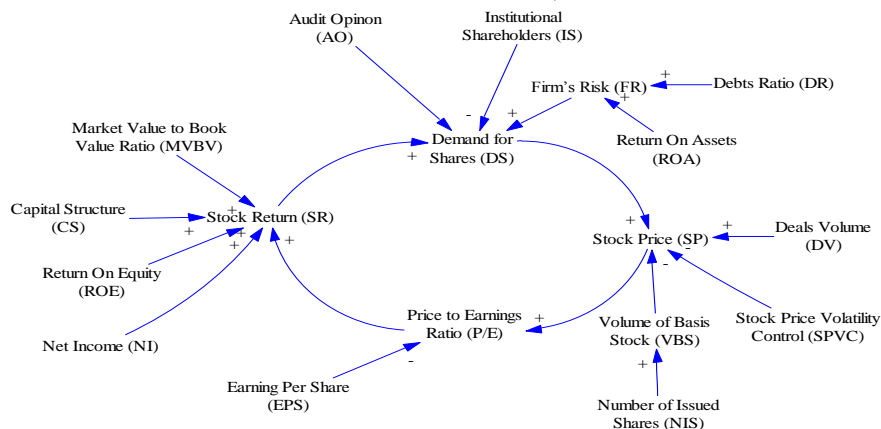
Audit Opinon (AO)

Institutional Shareholders (IS)

Firm's Risk (FR)

+

Debts Ratio (DR)

-

+

+

Demand for Shares (DS)

Market Value to Book Value Ratio (MVBV)

+

Return On Assets (ROA)

Capital Structure (CS)

+

Stock Return (SR)

+

+

+

+

Stock Price (SP)

+

Deals Volume (DV)

-

Return On Equity (ROE)

Price to Earnings Ratio (P/E)

+

Volume of Basis Stock (VBS)

Stock Price Volatility Control (SPVC)

Net Income (NI)

-

Earning Per Share (EPS)

+

Number of Issued Shares (NIS)